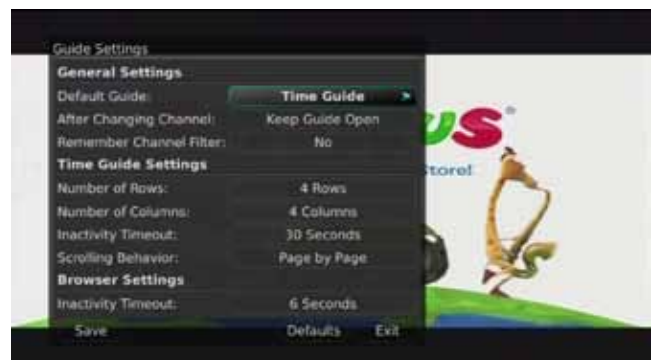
Guide Settings

General Settings

Default Guide: Time Guide >

After Changing Channel: Keep Guide Open

Remember Channel Filter: No

Time Guide Settings

Number of Rows: 4 Rows

Number of Columns: 4 Columns

Inactivity Timeout: 30 Seconds

Scrolling Behavior: Page by Page

Browser Settings

Inactivity Timeout: 6 Seconds

Save Defaults Exit

us®

Store!